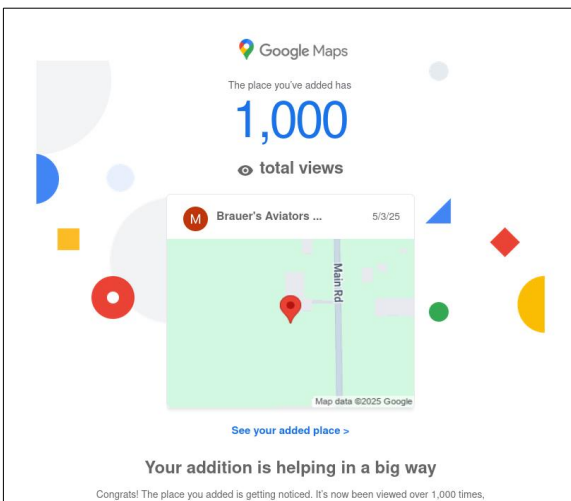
Google Maps

The place you've added has

1,000

total views

M Brauer's Aviators ... 5/3/25

Main Rd

Map data ©2025 Google

See your added place >

Your addition is helping in a big way

Congrats! The place you added is getting noticed. It's now been viewed over 1,000 times,